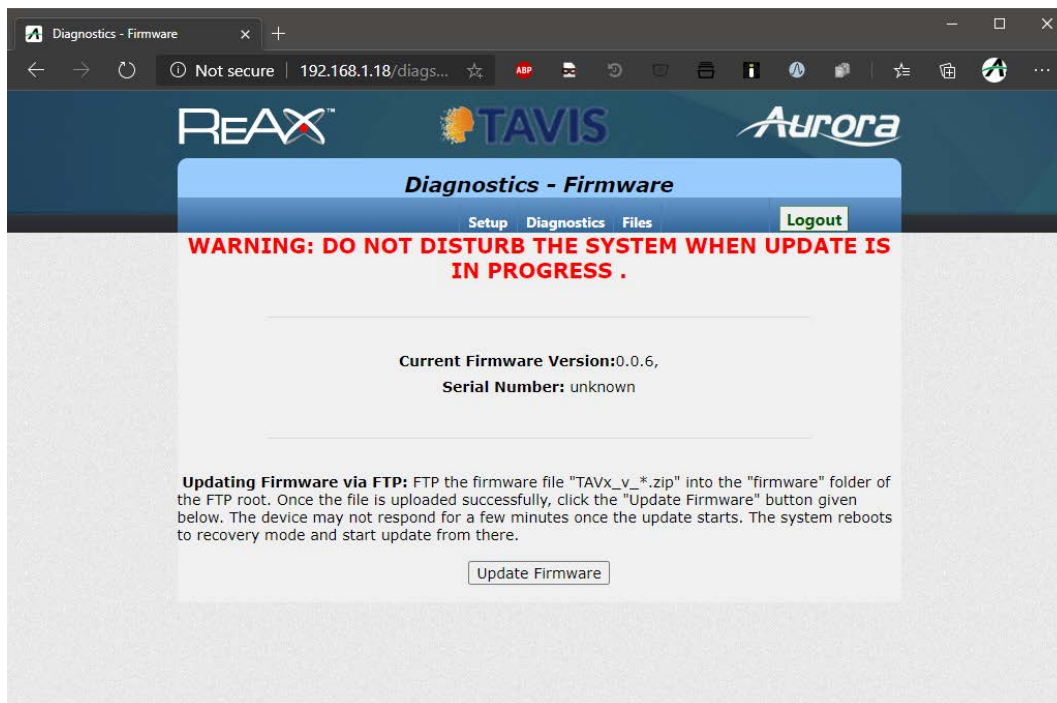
Diagnostics - Firmware × +

Not secure | 192.168.1.18/diags...

ABP

REAX™ TAVIS Aurora

Diagnostics - Firmware

Setup Diagnostics Files Logout

WARNING: DO NOT DISTURB THE SYSTEM WHEN UPDATE IS IN PROGRESS .

Current Firmware Version:0.0.6,
Serial Number: unknown

Updating Firmware via FTP: FTP the firmware file "TAVx_v_*.zip" into the "firmware" folder of the FTP root. Once the file is uploaded successfully, click the "Update Firmware" button given below. The device may not respond for a few minutes once the update starts. The system reboots to recovery mode and start update from there.

Update Firmware